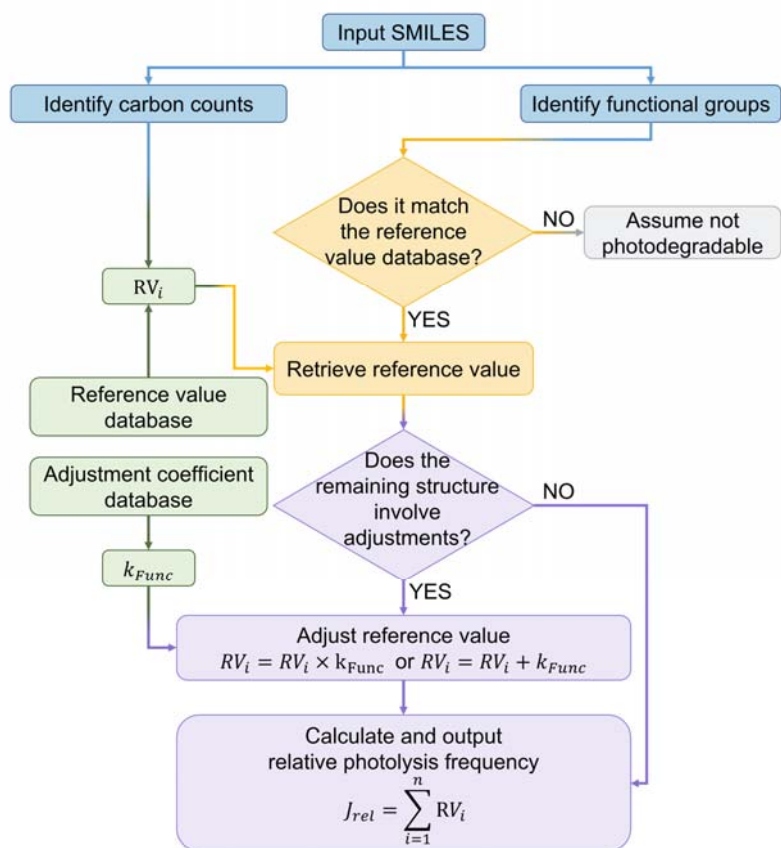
Input SMILES

Identify carbon counts

Identify functional groups

Does it match the reference value database?

NO

Assume not photodegradable

$\mathrm{RV}_i$

YES

Retrieve reference value

Reference value database

Adjustment coefficient database

Does the remaining structure involve adjustments?

NO

$k_{Func}$

YES

Adjust reference value

$RV_i = RV_i \times \mathrm{k_{Func}}$ or $RV_i = RV_i + k_{Func}$

Calculate and output relative photolysis frequency

$J_{rel} = \sum_{i=1}^{n} \mathrm{RV}_i$